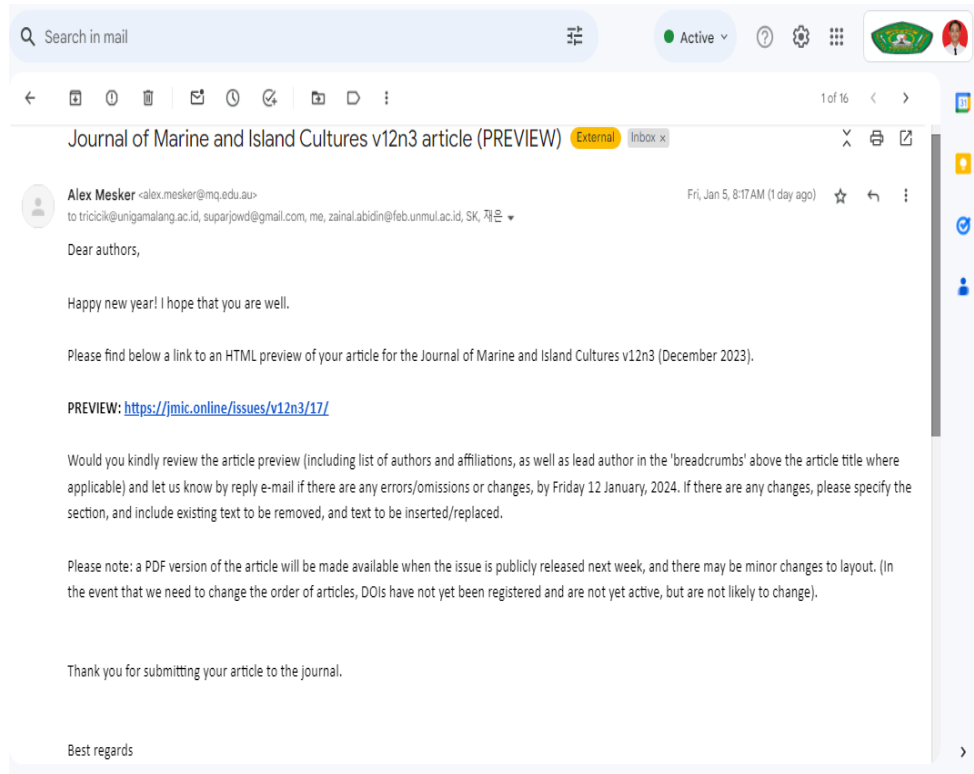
Search in mail

Active

1 of 16

Journal of Marine and Island Cultures v12n3 article (PREVIEW) External Inbox ×

Alex Mesker <alex.mesker@mq.edu.au>
to tricicik@unigamalang.ac.id, suparjowd@gmail.com, me, zainal.abidin@feb.unmul.ac.id, SK, 재은

Fri, Jan 5, 8:17 AM (1 day ago)

Dear authors,

Happy new year! I hope that you are well.

Please find below a link to an HTML preview of your article for the Journal of Marine and Island Cultures v12n3 (December 2023).

PREVIEW: https://jmic.online/issues/v12n3/17/

Would you kindly review the article preview (including list of authors and affiliations, as well as lead author in the 'breadcrumbs' above the article title where applicable) and let us know by reply e-mail if there are any errors/omissions or changes, by Friday 12 January, 2024. If there are any changes, please specify the section, and include existing text to be removed, and text to be inserted/replaced.

Please note: a PDF version of the article will be made available when the issue is publicly released next week, and there may be minor changes to layout. (In the event that we need to change the order of articles, DOIs have not yet been registered and are not yet active, but are not likely to change).

Thank you for submitting your article to the journal.

Best regards